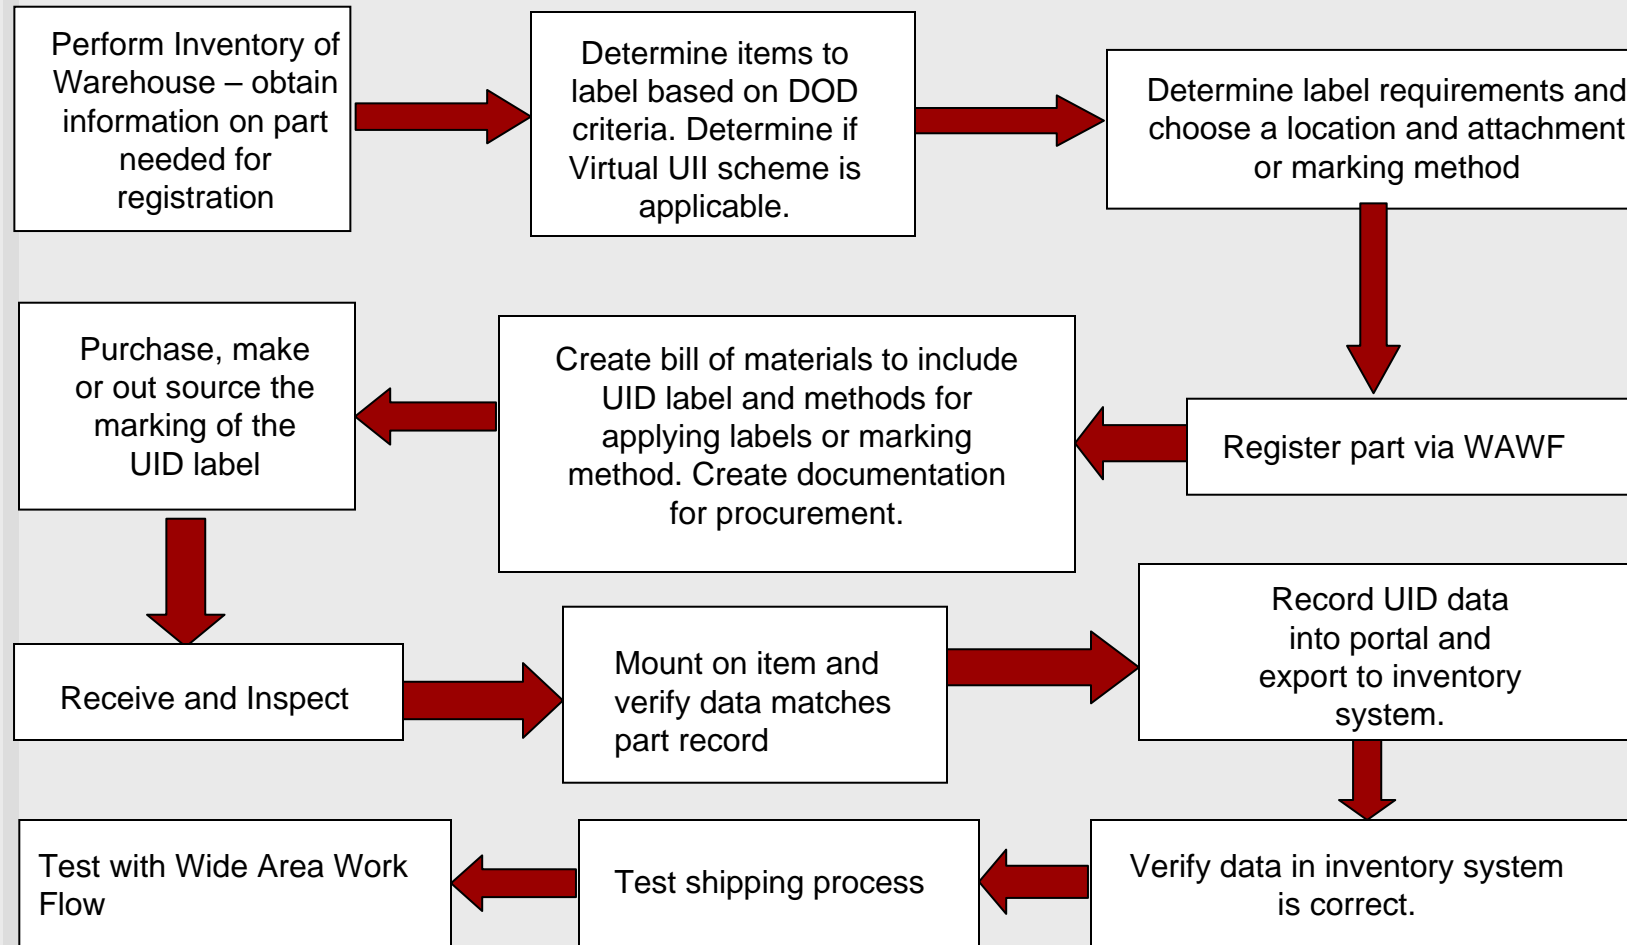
Perform Inventory of Warehouse – obtain information on part needed for registration

Determine items to label based on DOD criteria. Determine if Virtual UII scheme is applicable.

Determine label requirements and choose a location and attachment or marking method

Register part via WAWF

Create bill of materials to include UID label and methods for applying labels or marking method. Create documentation for procurement.

Purchase, make or out source the marking of the UID label

Receive and Inspect

Mount on item and verify data matches part record

Record UID data into portal and export to inventory system.

Verify data in inventory system is correct.

Test shipping process

Test with Wide Area Work Flow